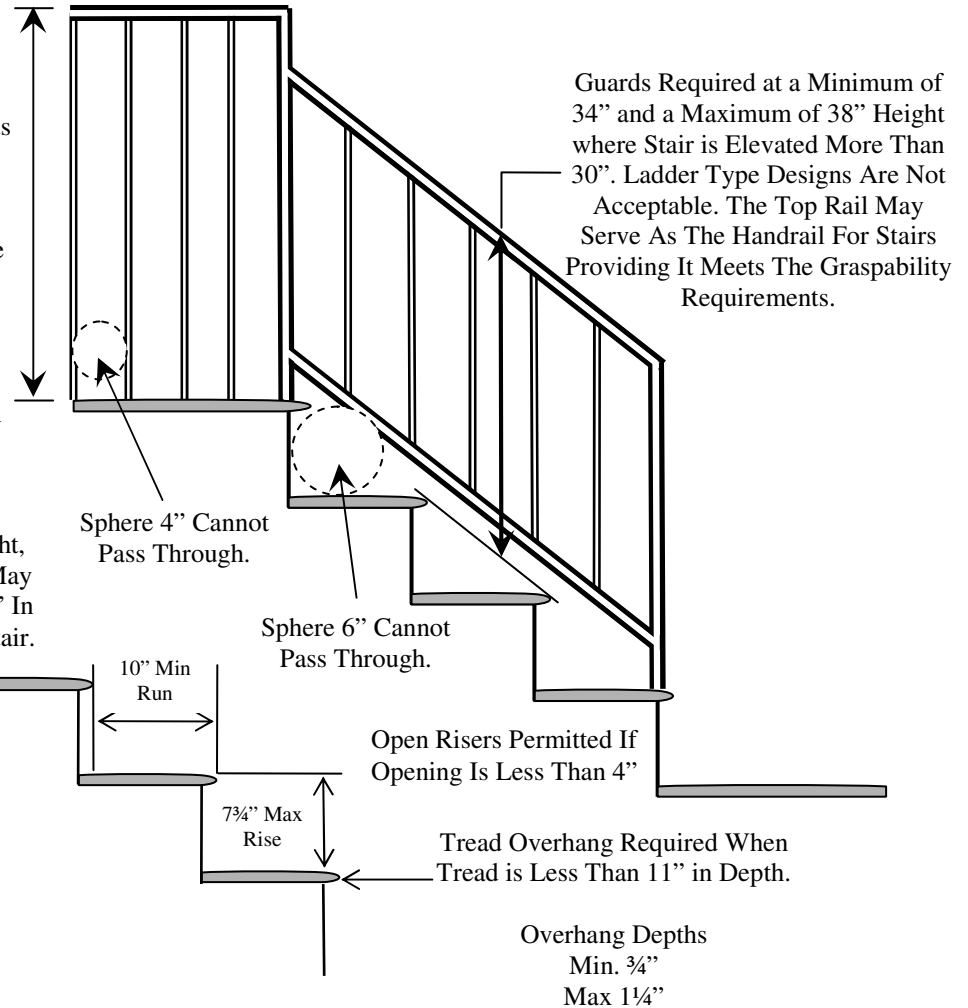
s

e

Guards Required at a Minimum of 34" and a Maximum of 38" Height where Stair is Elevated More Than 30". Ladder Type Designs Are Not Acceptable. The Top Rail May Serve As The Handrail For Stairs Providing It Meets The Graspability Requirements.

Sphere 4" Cannot Pass Through.

ht, May " In air.

Sphere 6" Cannot Pass Through.

10" Min Run

Open Risers Permitted If Opening Is Less Than 4"

7¾" Max Rise

Tread Overhang Required When Tread is Less Than 11" in Depth.

Overhang Depths Min. ¾" Max 1¼"